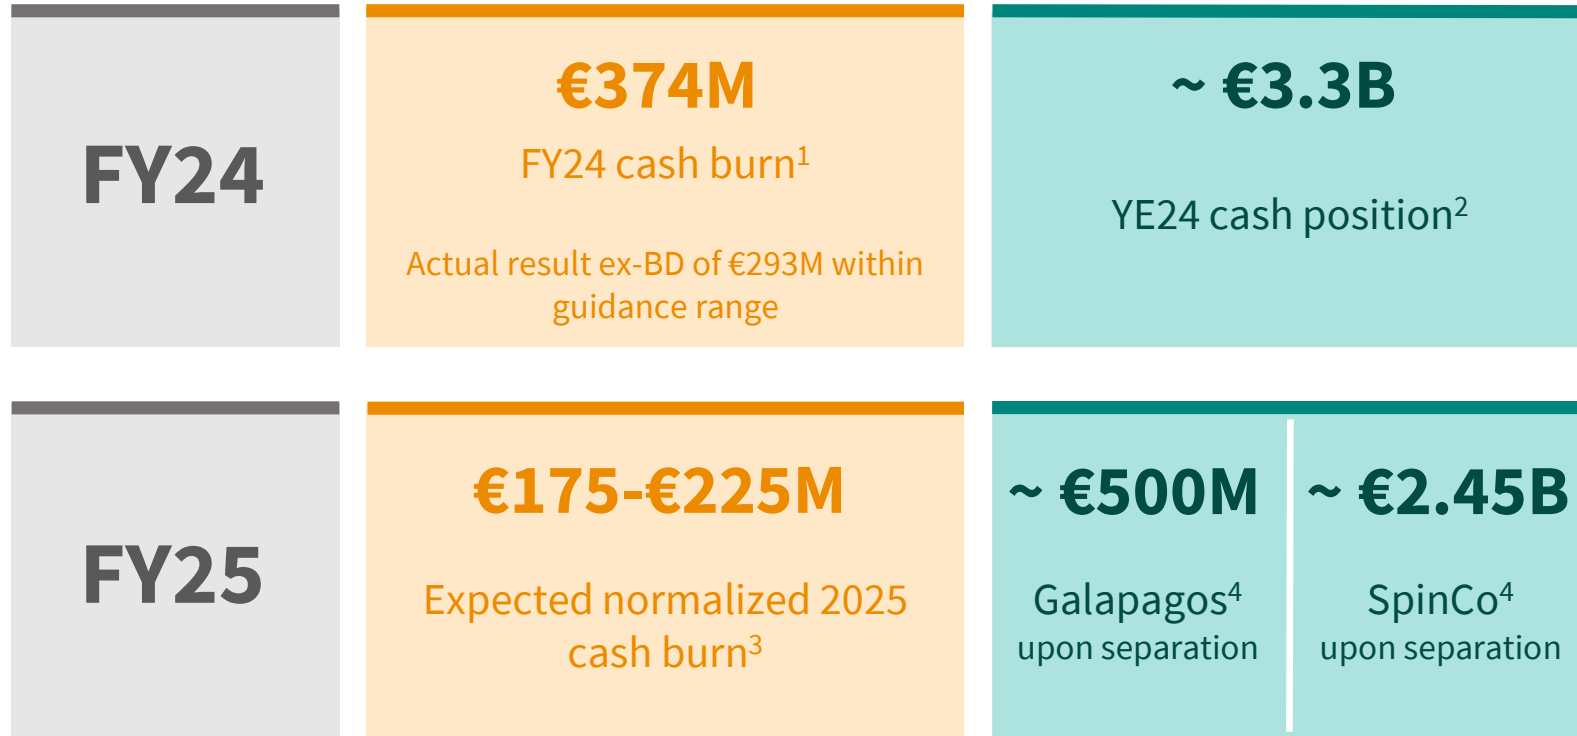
FY24

€374M

FY24 cash burn$^1$

Actual result ex-BD of €293M within guidance range

~ €3.3B

YE24 cash position$^2$

FY25

€175-€225M

Expected normalized 2025 cash burn$^3$

~ €500M

Galapagos$^4$ upon separation

~ €2.45B

SpinCo$^4$ upon separation